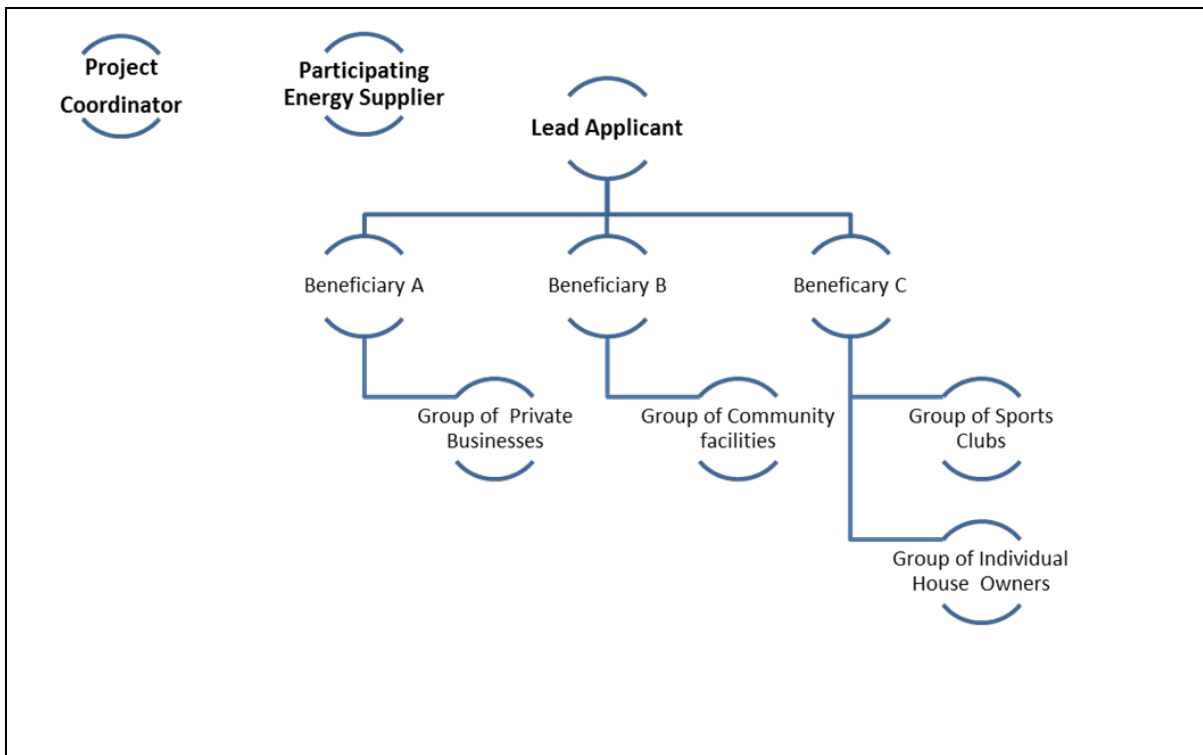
Project Coordinator

Participating Energy Supplier

Lead Applicant

Beneficiary A

Beneficiary B

Beneficary C

Group of Private Businesses

Group of Community facilities

Group of Sports Clubs

Group of Individual House Owners